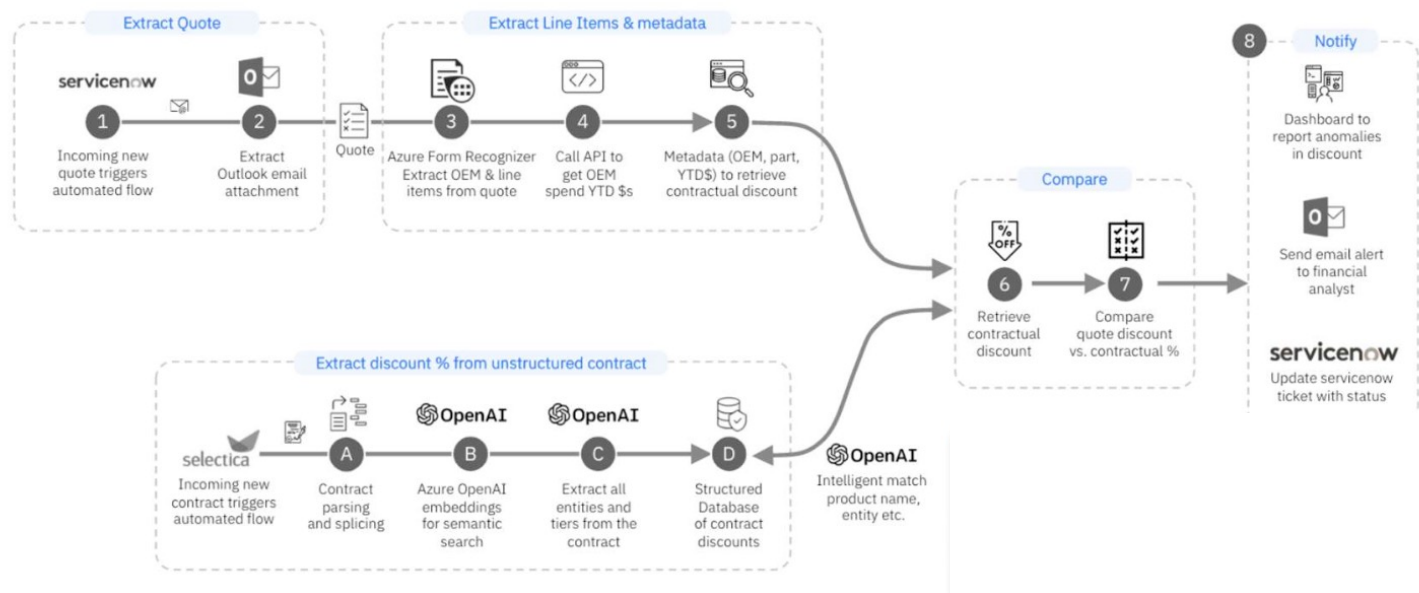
Extract Quote

servicenow

1
Incoming new quote triggers automated flow

2
Extract Outlook email attachment

Quote

Extract Line Items & metadata

3
Azure Form Recognizer Extract OEM & line items from quote

4
Call API to get OEM spend YTD $s

5
Metadata (OEM, part, YTD$) to retrieve contractual discount

Compare

% OFF

6
Retrieve contractual discount

7
Compare quote discount vs. contractual %

8
Notify

Dashboard to report anomalies in discount

Send email alert to financial analyst

servicenow
Update servicenow ticket with status

Extract discount % from unstructured contract

selectica
Incoming new contract triggers automated flow

A
Contract parsing and splicing

OpenAI
B
Azure OpenAI embeddings for semantic search

OpenAI
C
Extract all entities and tiers from the contract

D
Structured Database of contract discounts

OpenAI
Intelligent match product name, entity etc.